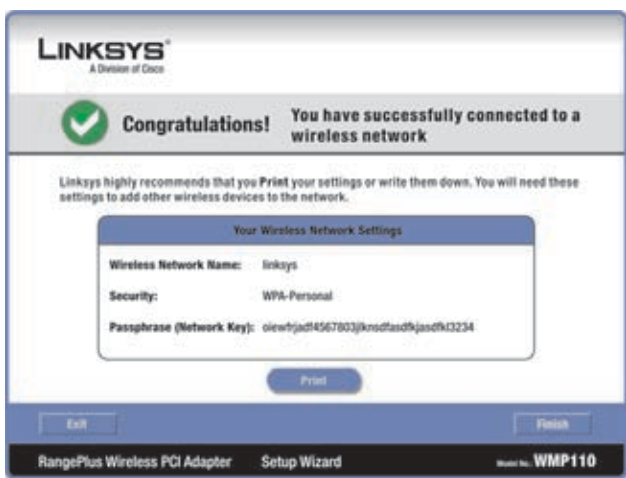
LINKSYS®
A Division of Cisco

Congratulations! You have successfully connected to a wireless network

Linksys highly recommends that you Print your settings or write them down. You will need these settings to add other wireless devices to the network.

Your Wireless Network Settings

Wireless Network Name: linksys

Security: WPA-Personal

Passphrase (Network Key): oiewfrjadf4567803jlknsdfasdfkjasdfkl3234

Print

Exit

Finish

RangePlus Wireless PCI Adapter Setup Wizard Model No. WMP110